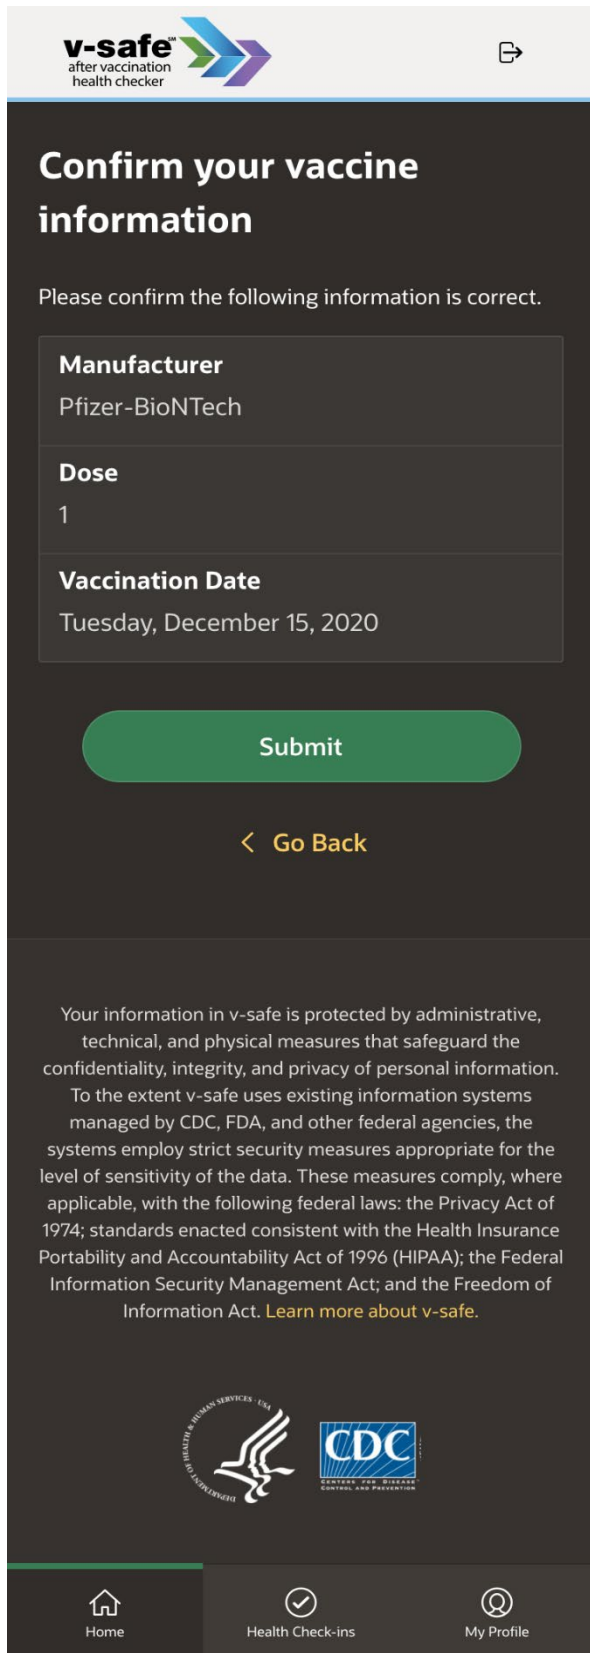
v-safe℠
after vaccination
health checker

Confirm your vaccine information

Please confirm the following information is correct.

Manufacturer
Pfizer-BioNTech

Dose
1

Vaccination Date
Tuesday, December 15, 2020

Submit

< Go Back

Your information in v-safe is protected by administrative, technical, and physical measures that safeguard the confidentiality, integrity, and privacy of personal information. To the extent v-safe uses existing information systems managed by CDC, FDA, and other federal agencies, the systems employ strict security measures appropriate for the level of sensitivity of the data. These measures comply, where applicable, with the following federal laws: the Privacy Act of 1974; standards enacted consistent with the Health Insurance Portability and Accountability Act of 1996 (HIPAA); the Federal Information Security Management Act; and the Freedom of Information Act. Learn more about v-safe.

DEPARTMENT OF HEALTH & HUMAN SERVICES · USA

CDC
CENTERS FOR DISEASE CONTROL AND PREVENTION

Home
Health Check-ins
My Profile